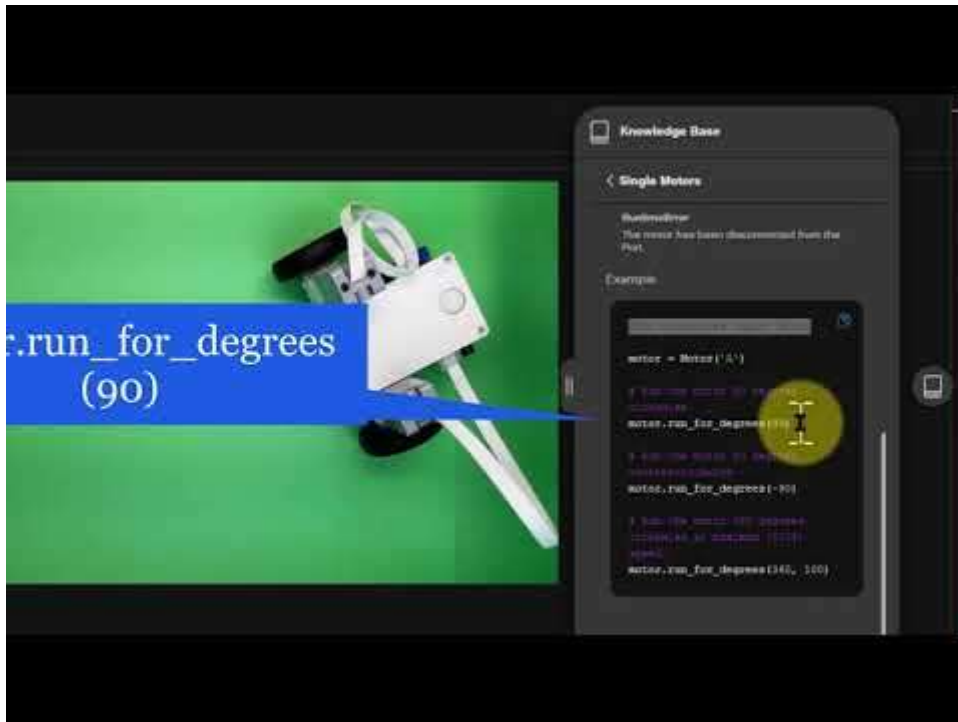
r.run_for_degrees (90)

Knowledge Base

< Single Motors

RuntimeError
The motor has been disconnected from the Port.

Example

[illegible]

motor = Motor('A')

# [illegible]
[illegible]
motor.run_for_degrees(90)

# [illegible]
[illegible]
motor.run_for_degrees(-90)

# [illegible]
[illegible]
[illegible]
motor.run_for_degrees(360, 100)